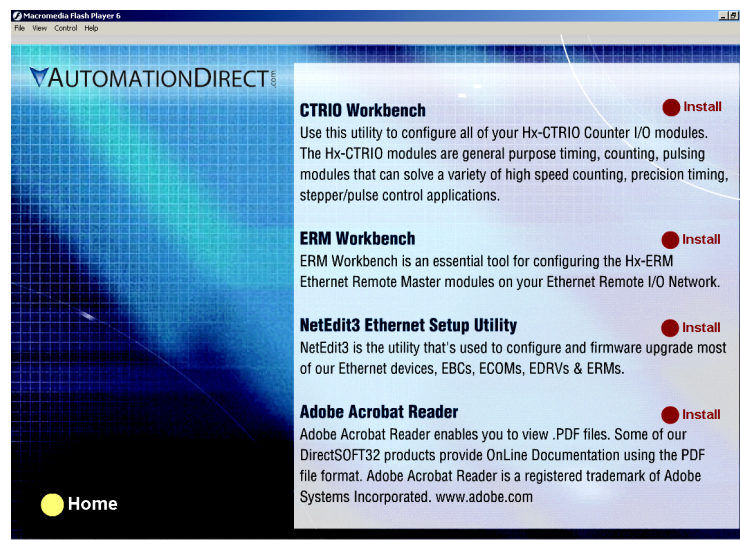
Macromedia Flash Player 6
File View Control Help

AUTOMATIONDIRECT.com

CTRIO Workbench
Install
Use this utility to configure all of your Hx-CTRIO Counter I/O modules. The Hx-CTRIO modules are general purpose timing, counting, pulsing modules that can solve a variety of high speed counting, precision timing, stepper/pulse control applications.

ERM Workbench
Install
ERM Workbench is an essential tool for configuring the Hx-ERM Ethernet Remote Master modules on your Ethernet Remote I/O Network.

NetEdit3 Ethernet Setup Utility
Install
NetEdit3 is the utility that's used to configure and firmware upgrade most of our Ethernet devices, EBCs, ECOMs, EDRVs & ERMs.

Adobe Acrobat Reader
Install
Adobe Acrobat Reader enables you to view .PDF files. Some of our DirectSOFT32 products provide OnLine Documentation using the PDF file format. Adobe Acrobat Reader is a registered trademark of Adobe Systems Incorporated. www.adobe.com

Home